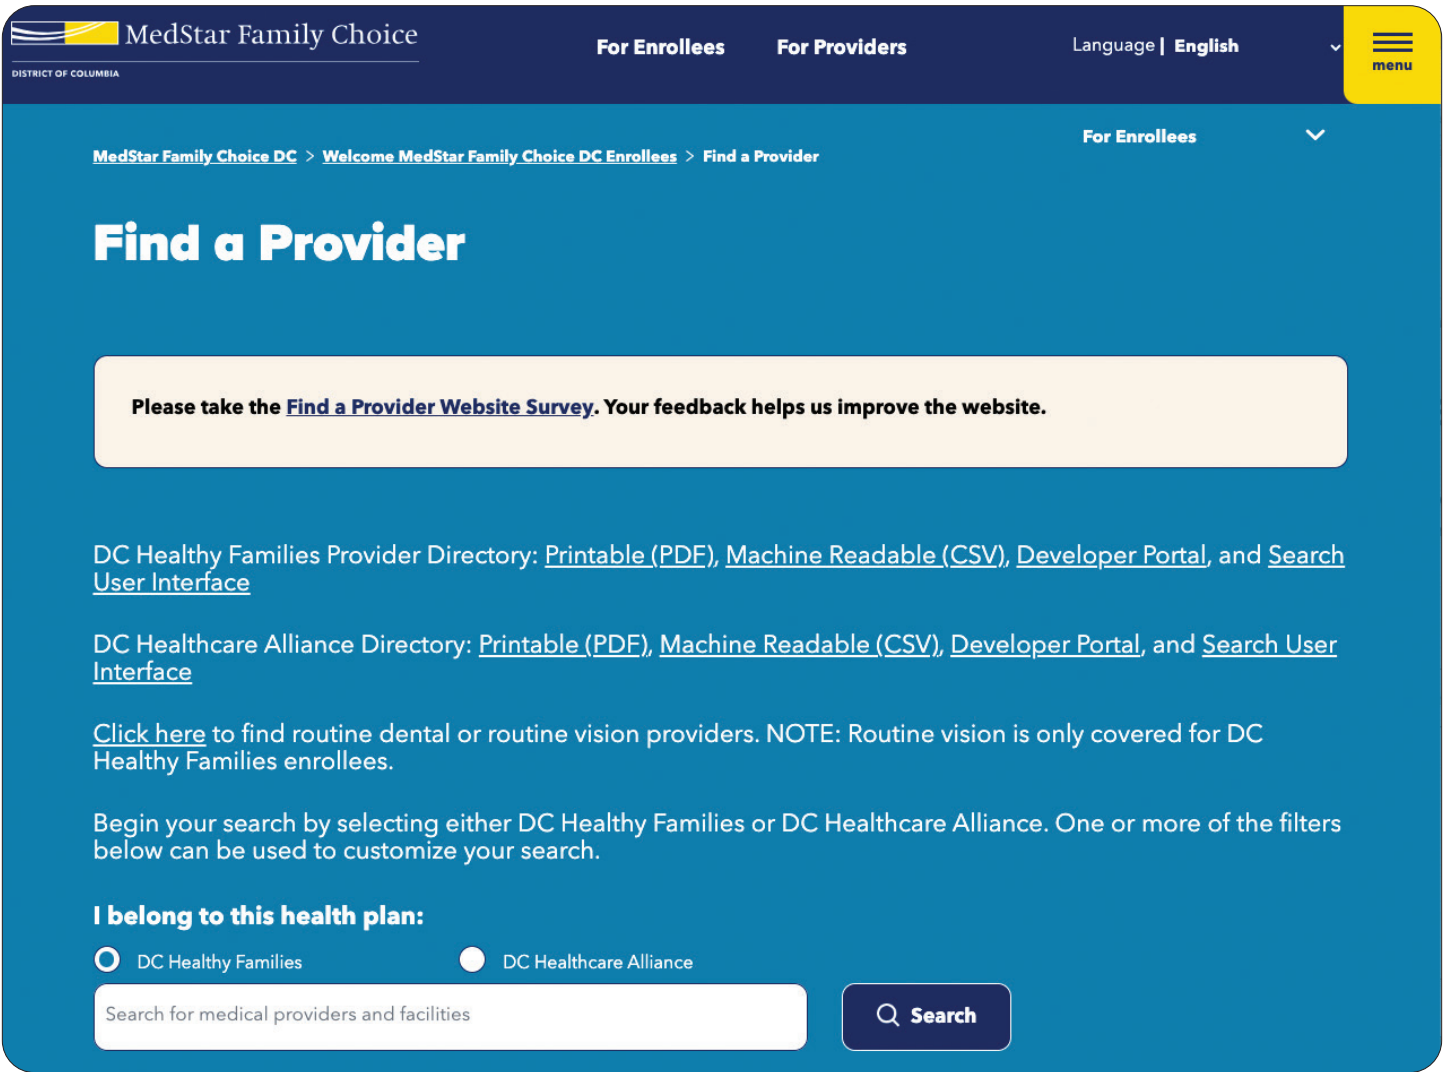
MedStar Family Choice
DISTRICT OF COLUMBIA

For Enrollees For Providers

Language | English

menu

For Enrollees

MedStar Family Choice DC > Welcome MedStar Family Choice DC Enrollees > Find a Provider

Find a Provider

Please take the Find a Provider Website Survey. Your feedback helps us improve the website.

DC Healthy Families Provider Directory: Printable (PDF), Machine Readable (CSV), Developer Portal, and Search User Interface

DC Healthcare Alliance Directory: Printable (PDF), Machine Readable (CSV), Developer Portal, and Search User Interface

Click here to find routine dental or routine vision providers. NOTE: Routine vision is only covered for DC Healthy Families enrollees.

Begin your search by selecting either DC Healthy Families or DC Healthcare Alliance. One or more of the filters below can be used to customize your search.

I belong to this health plan:

DC Healthy Families

DC Healthcare Alliance

Search for medical providers and facilities

Search